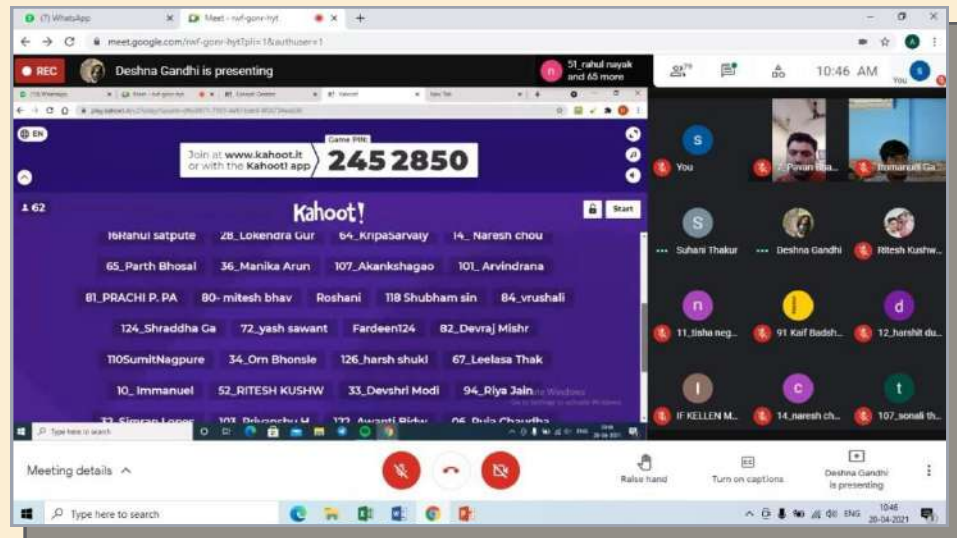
(7) WhatsApp
Meet - rwf-gonr-hyt
meet.google.com/rwf-gonr-hyt?pli=1&authuser=1
REC Deshna Gandhi is presenting
51_rahul nayak and 65 more
10:46 AM
You

EN
Join at www.kahoot.it or with the Kahoot! app
Game PIN:
245 2850
62
Kahoot!
Start

16Rahul satpute 28_Lokendra Gur 64_KripaSarvaiy 14_ Naresh chou
65_Parth Bhosal 36_Manika Arun 107_Akankshagao 101_ Arvindrana
81_PRACHI P. PA 80- mitesh bhav Roshani 118 Shubham sin 84_vrushali
124_Shraddha Ga 72_yash sawant Fardeen124 82_Devraj Mishr
110SumitNagpure 34_Om Bhonsle 126_harsh shukl 67_Leelasa Thak
10_ Immanuel 52_RITESH KUSHW 33_Devshri Modi 94_Riya Jain
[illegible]
Type here to search

You
Pavan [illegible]
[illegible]
Suhani Thakur
Deshna Gandhi
Ritesh Kushw...
11_tisha neg...
91 Kaif Badsh...
12_harshit du...
IF KELLEN M...
14_naresh ch...
107_sonali th...

Meeting details
Raise hand
Turn on captions
Deshna Gandhi is presenting
Type here to search
ENG 10:46 20-04-2021